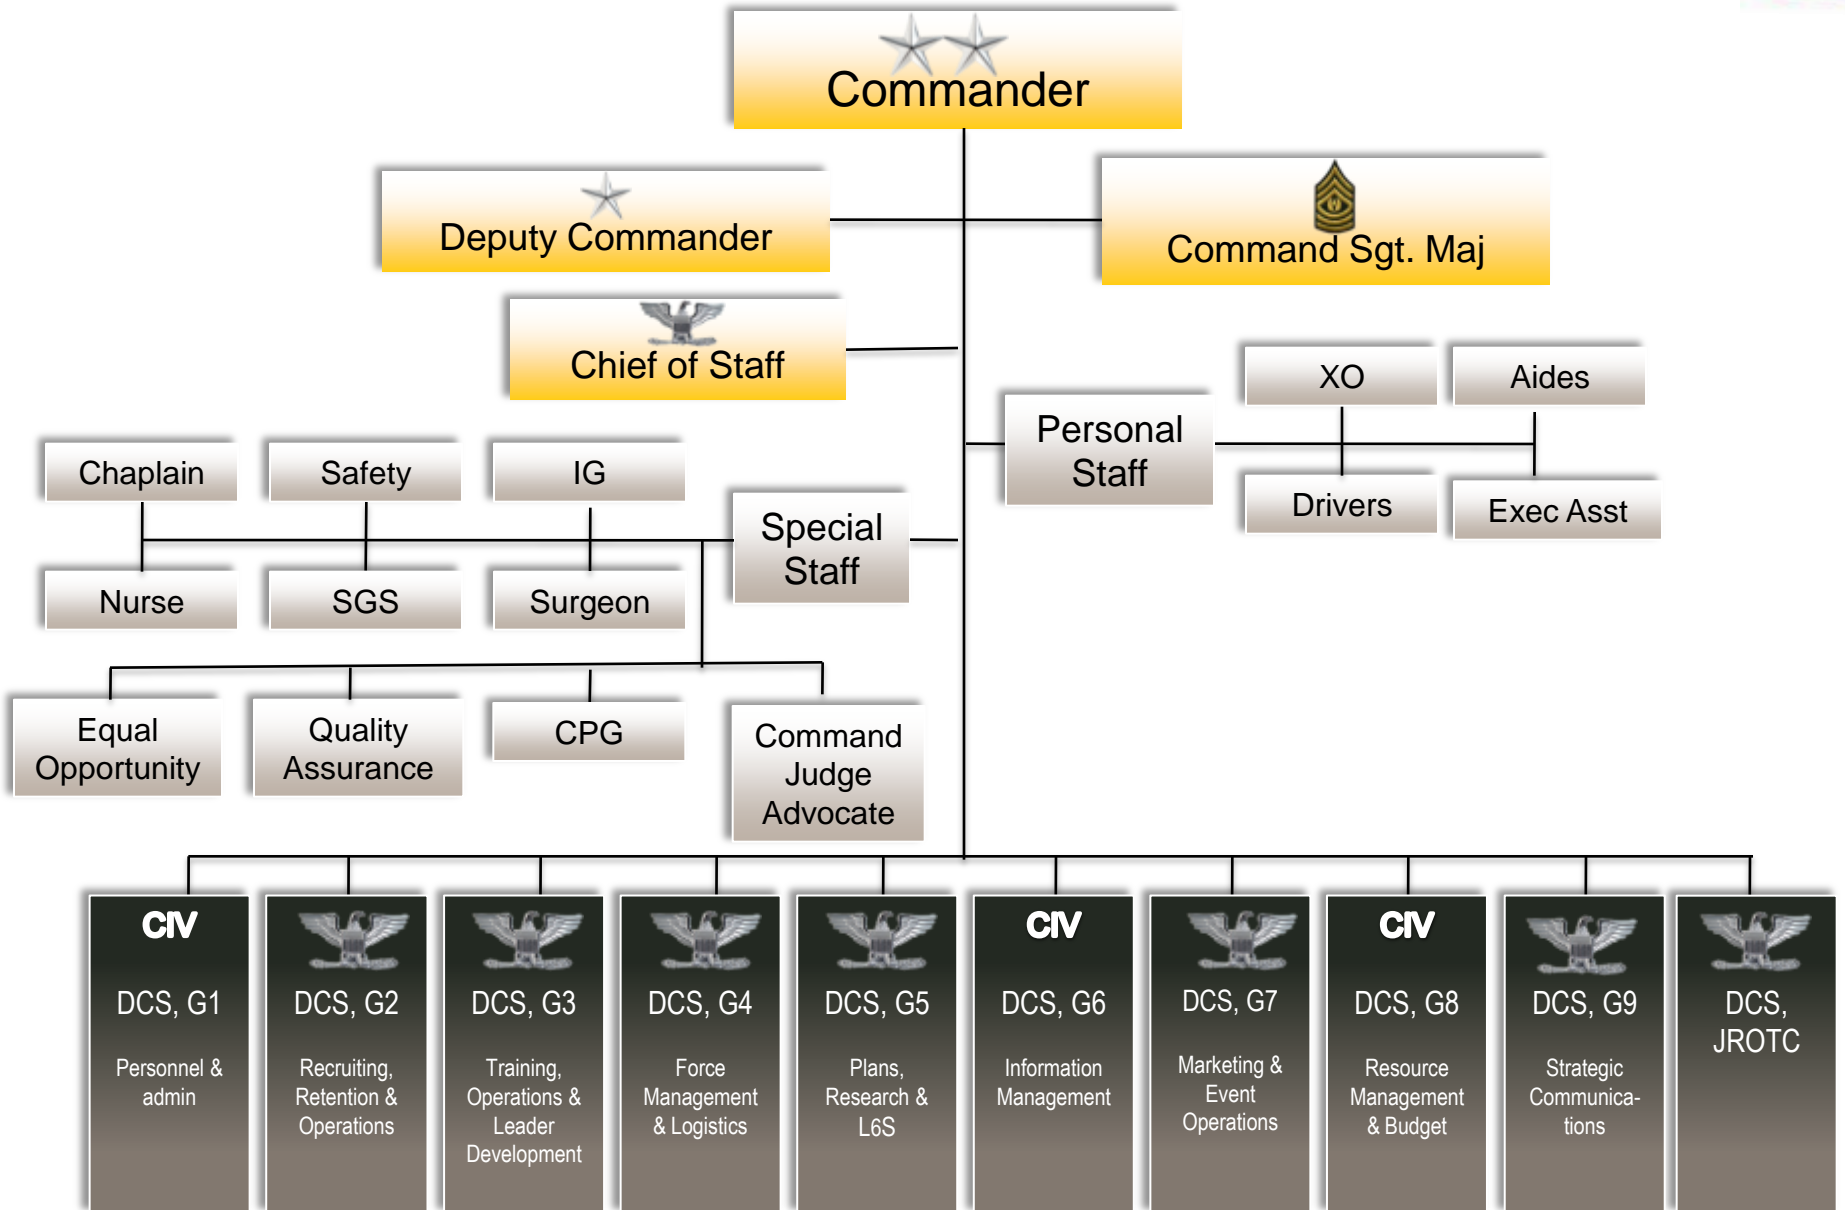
Commander

Deputy Commander

Command Sgt. Maj

Chief of Staff

XO

Aides

Personal Staff

Drivers

Exec Asst

Chaplain

Safety

IG

Special Staff

Nurse

SGS

Surgeon

Equal Opportunity

Quality Assurance

CPG

Command Judge Advocate

CIV
DCS, G1
Personnel & admin

DCS, G2
Recruiting, Retention & Operations

DCS, G3
Training, Operations & Leader Development

DCS, G4
Force Management & Logistics

DCS, G5
Plans, Research & L6S

CIV
DCS, G6
Information Management

DCS, G7
Marketing & Event Operations

CIV
DCS, G8
Resource Management & Budget

DCS, G9
Strategic Communications

DCS, JROTC